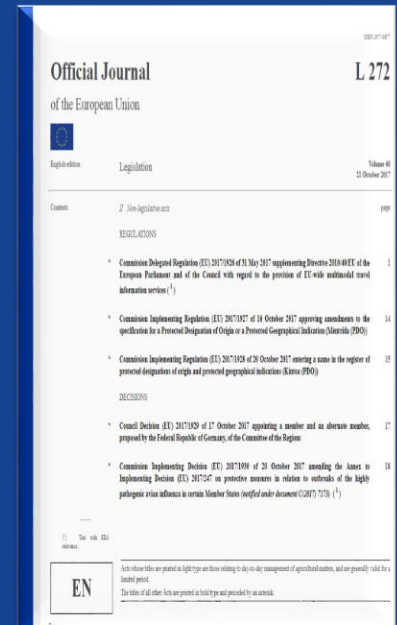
ISSN 1977-0677

Official Journal

L 272

of the European Union

English edition

Legislation

Volume 60
21 October 2017

Contents

II Non-legislative acts

page

REGULATIONS

* Commission Delegated Regulation (EU) 2017/1926 of 31 May 2017 supplementing Directive 2010/40/EU of the European Parliament and of the Council with regard to the provision of EU-wide multimodal travel information services $(^1)$ 1

* Commission Implementing Regulation (EU) 2017/1927 of 18 October 2017 approving amendments to the specification for a Protected Designation of Origin or a Protected Geographical Indication (Siteia/Sitia (PDO)) 14

* Commission Implementing Regulation (EU) 2017/1928 of 20 October 2017 entering a name in the register of protected designations of origin and protected geographical indications (Kirsou (PDO)) 15

DECISIONS

* Council Decision (EU) 2017/1929 of 17 October 2017 appointing a member and an alternate member, proposed by the Federal Republic of Germany, of the Committee of the Regions 17

* Commission Implementing Decision (EU) 2017/1930 of 20 October 2017 amending the Annex to Implementing Decision (EU) 2017/247 on protective measures in relation to outbreaks of the highly pathogenic avian influenza in certain Member States (notified under document C(2017) 7153) $(^1)$ 18

$(^1)$ Text with EEA relevance

EN

Acts whose titles are printed in light type are those relating to day-to-day management of agricultural matters, and are generally valid for a limited period.

The titles of all other Acts are printed in bold type and preceded by an asterisk.